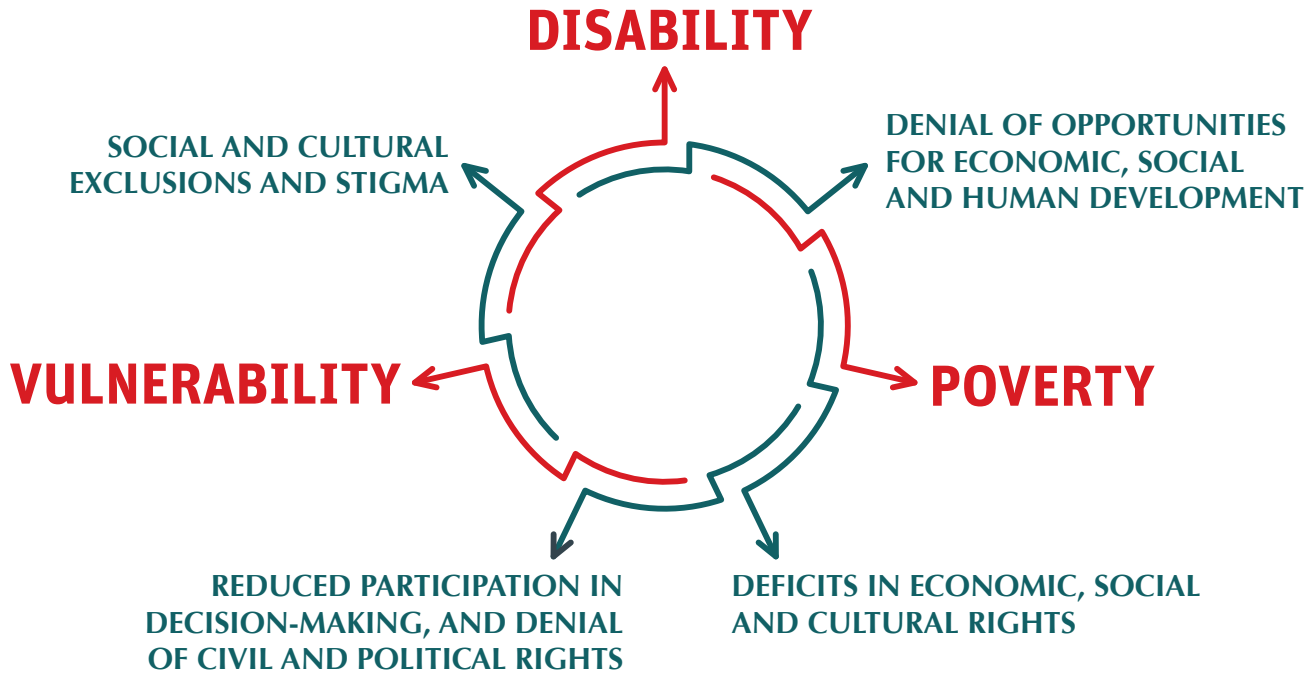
DISABILITY

SOCIAL AND CULTURAL EXCLUSIONS AND STIGMA

DENIAL OF OPPORTUNITIES FOR ECONOMIC, SOCIAL AND HUMAN DEVELOPMENT

VULNERABILITY

POVERTY

REDUCED PARTICIPATION IN DECISION-MAKING, AND DENIAL OF CIVIL AND POLITICAL RIGHTS

DEFICITS IN ECONOMIC, SOCIAL AND CULTURAL RIGHTS